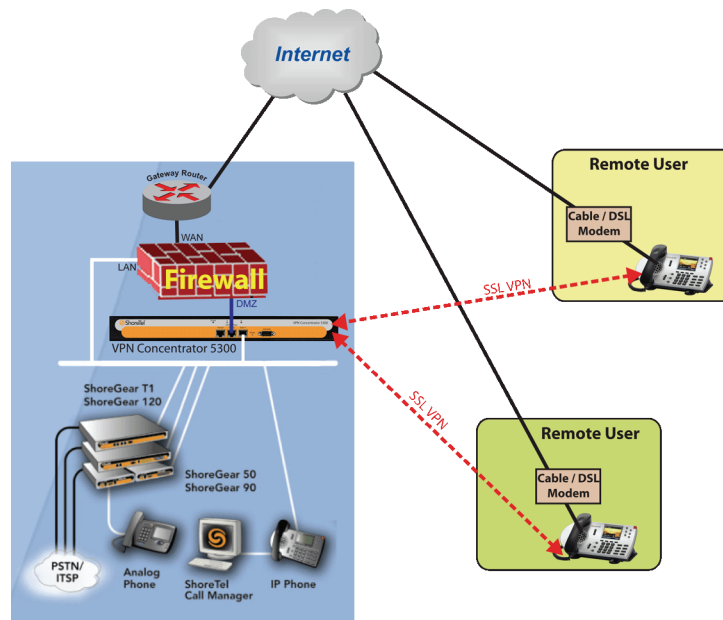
Internet

Gateway Router

WAN

LAN

Firewall

DMZ

ShoreTel

VPN Concentrator 5300

VPN Concentrator 5300

ShoreGear T1
ShoreGear 120

ShoreGear 50
ShoreGear 90

PSTN/
ITSP

Analog
Phone

ShoreTel
Call Manager

IP Phone

Remote User

Cable / DSL
Modem

SSL VPN

SSL VPN

Remote User

Cable / DSL
Modem